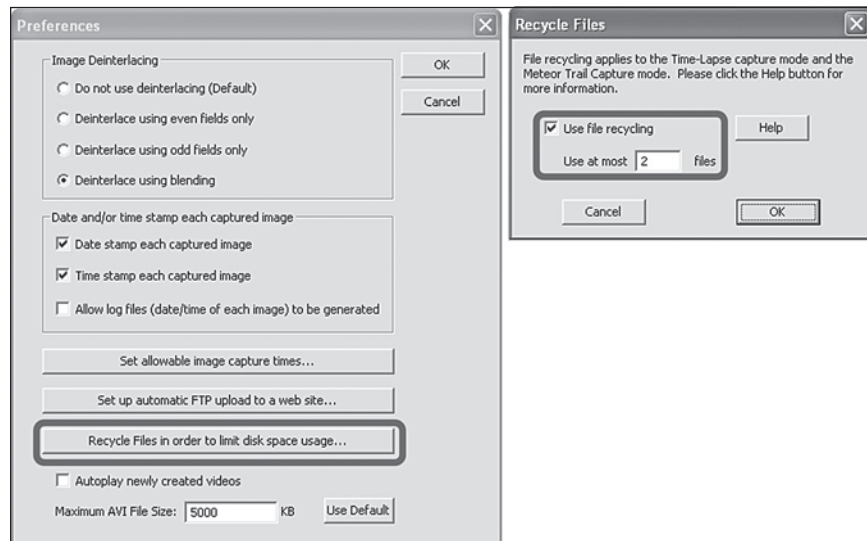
Preferences

Image Deinterlacing

Do not use deinterlacing (Default)

Deinterlace using even fields only

Deinterlace using odd fields only

Deinterlace using blending

OK

Cancel

Date and/or time stamp each captured image

Date stamp each captured image

Time stamp each captured image

Allow log files (date/time of each image) to be generated

Set allowable image capture times...

Set up automatic FTP upload to a web site...

Recycle Files in order to limit disk space usage...

Autoplay newly created videos

Maximum AVI File Size: 5000 KB

Use Default

Recycle Files

File recycling applies to the Time-Lapse capture mode and the Meteor Trail Capture mode. Please click the Help button for more information.

Use file recycling

Use at most 2 files

Help

Cancel

OK